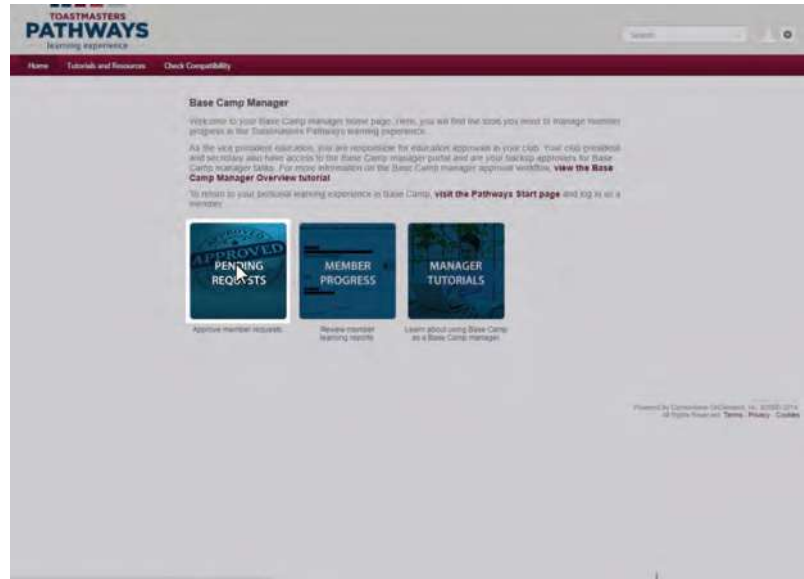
TOASTMASTERS
PATHWAYS
learning experience

Search

Home Tutorials and Resources Check Compatibility

Base Camp Manager

Welcome to your Base Camp manager home page. Here, you will find the tools you need to manage member progress in the Toastmasters Pathways learning experience.

As the vice president education, you are responsible for education approvals in your club. Your club president and secretary also have access to the Base Camp manager portal and are your backup approvers for Base Camp manager tasks. For more information on the Base Camp manager approval workflow, view the Base Camp Manager Overview tutorial.

To return to your personal learning experience in Base Camp, visit the Pathways Start page and log in as a member.

APPROVED
PENDING REQUESTS
Approve member requests

MEMBER PROGRESS
Review member learning records

MANAGER TUTORIALS
Learn about using Base Camp as a Base Camp manager

Powered by Cornerstone OnDemand, Inc. ©2000-2014
All Rights Reserved. Terms · Privacy · Cookies